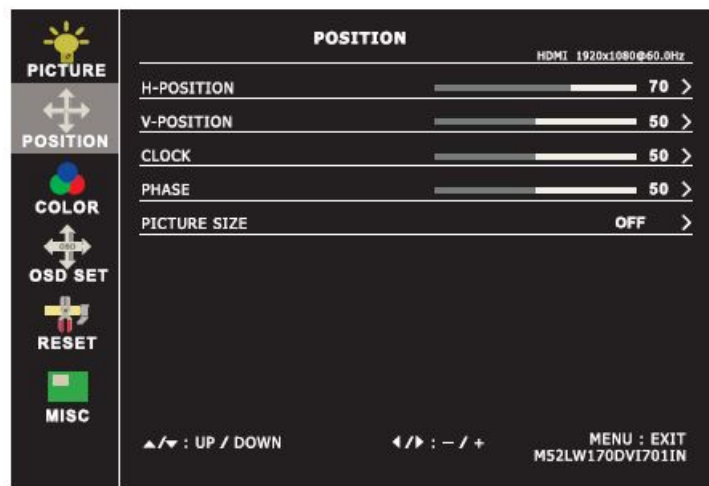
PICTURE
POSITION
COLOR
OSD
OSD SET
RESET
MISC

POSITION
HDMI 1920x1080@60.0Hz

H-POSITION 70 >
V-POSITION 50 >
CLOCK 50 >
PHASE 50 >
PICTURE SIZE OFF >

▲/▼ : UP / DOWN
◀/▶ : – / +
MENU : EXIT
M52LW170DVI701IN